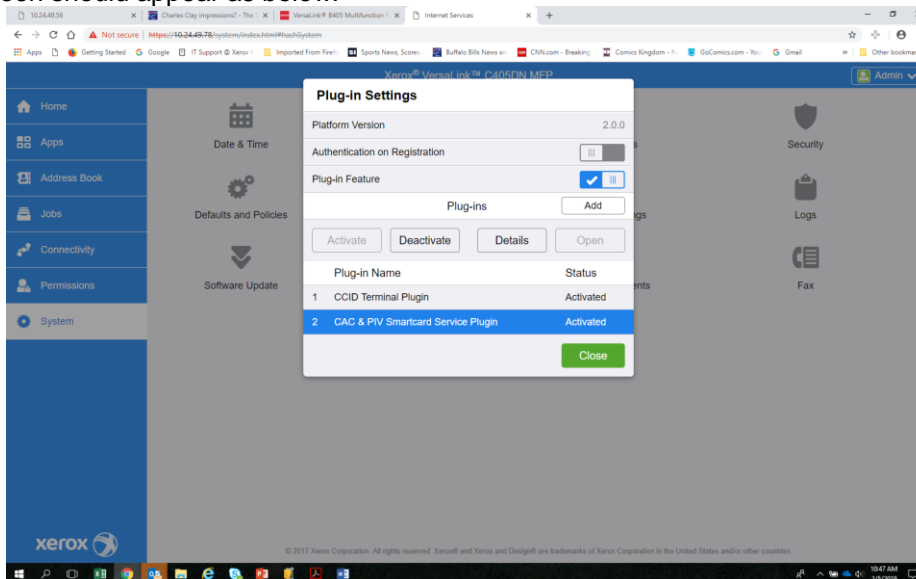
10.24.49.56 | Charles Clay Impressions? - The | VersaLink® B405 Multifunction | Internet Services

Not secure | https://10.24.49.78/system/index.html#hashSystem

Apps | Getting Started | Google | IT Support @ Xerox | Imported From Firefox | Sports News, Scores | Buffalo Bills News an | CNN.com - Breaking | Comics Kingdom - F | GoComics.com - You | Gmail | Other bookmarks

Xerox® VersaLink™ C405DN MFP

Admin

Home
Apps
Address Book
Jobs
Connectivity
Permissions
System

Date & Time
Defaults and Policies
Software Update
Security
Logs
Fax

Plug-in Settings

Platform Version 2.0.0
Authentication on Registration
Plug-in Feature
Plug-ins Add
Activate | Deactivate | Details | Open

| | Plug-in Name | Status |
|---|---|---|
| 1 | CCID Terminal Plugin | Activated |
| 2 | CAC & PIV Smartcard Service Plugin | Activated |

Close

xerox

© 2017 Xerox Corporation. All rights reserved. Xerox® and Xerox and Design® are trademarks of Xerox Corporation in the United States and/or other countries.

10:47 AM